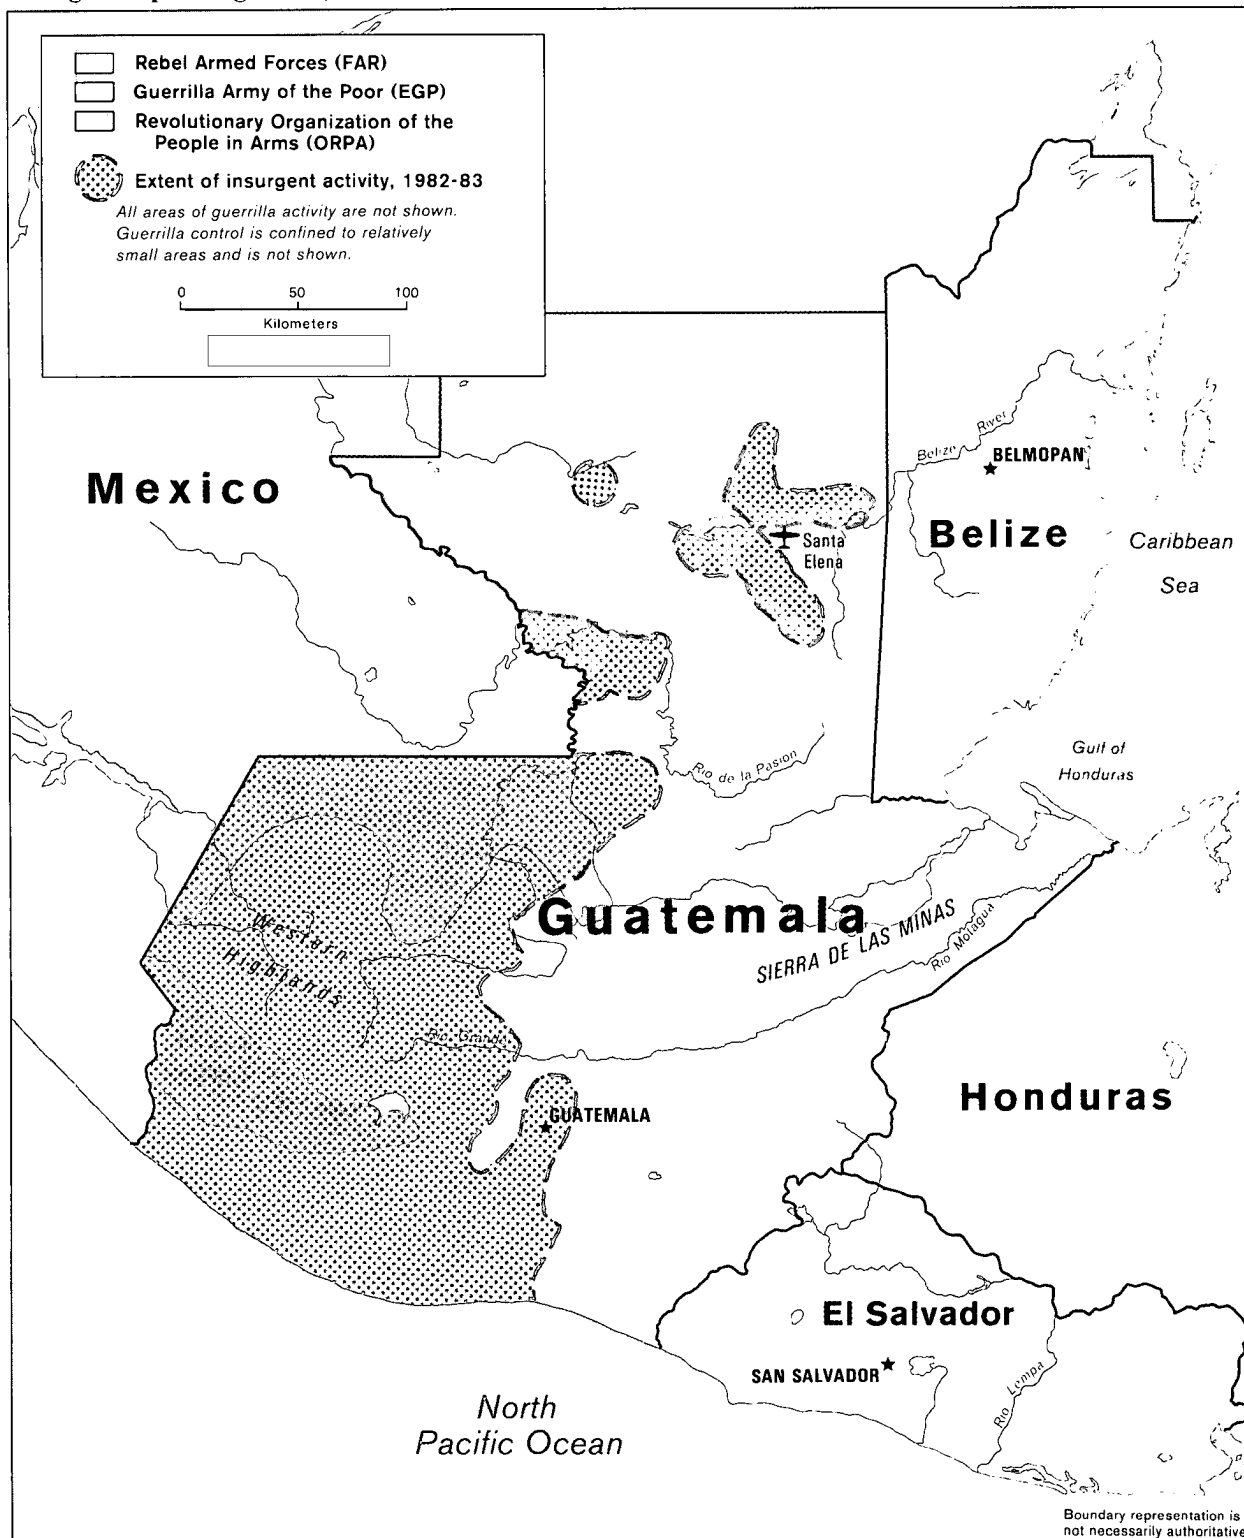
Rebel Armed Forces (FAR)
Guerrilla Army of the Poor (EGP)
Revolutionary Organization of the People in Arms (ORPA)
Extent of insurgent activity, 1982-83
All areas of guerrilla activity are not shown. Guerrilla control is confined to relatively small areas and is not shown.

0 50 100
Kilometers

Mexico
Belize River
BELMOPAN
Belize
Caribbean Sea
Santa Elena
Río de la Pasion
Gulf of Honduras
Guatemala
Western Highlands
SIERRA DE LAS MINAS
Río Motagua
Río Grande
GUATEMALA
Honduras
El Salvador
SAN SALVADOR
Río Lempa
North Pacific Ocean
Boundary representation is not necessarily authoritative